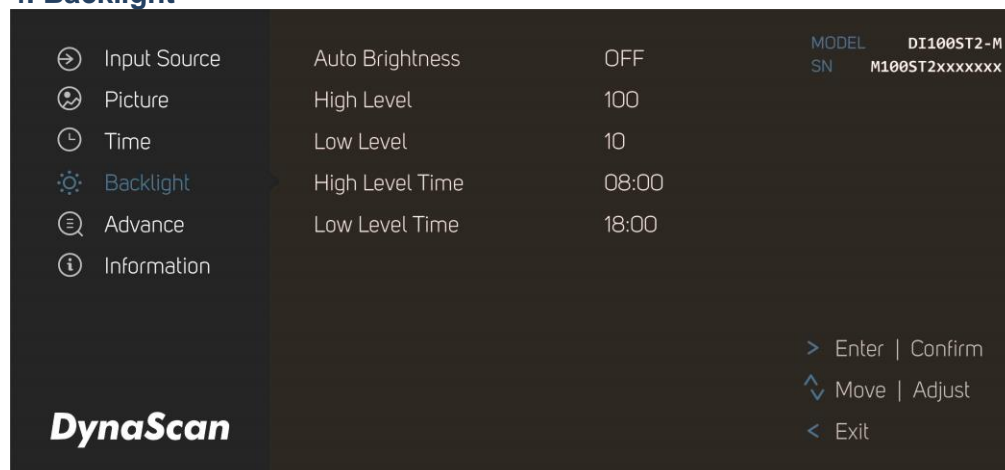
4. Backlight

Input Source
Picture
Time
Backlight
Advance
Information

DynaScan

| Auto Brightness | OFF |
|---|---|
| High Level | 100 |
| Low Level | 10 |
| High Level Time | 08:00 |
| Low Level Time | 18:00 |

MODEL DI100ST2-M
SN M100ST2xxxxxxx

> Enter | Confirm
Move | Adjust
< Exit